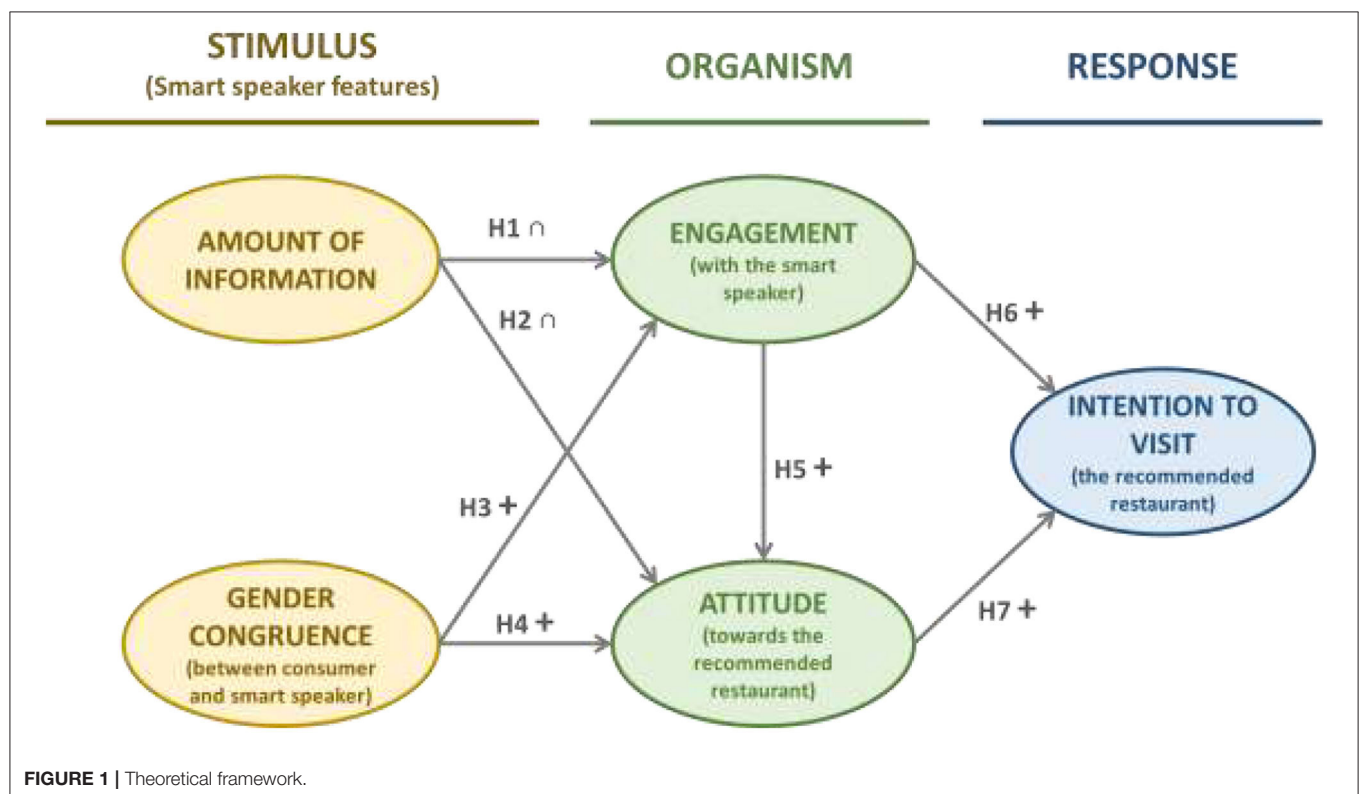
STIMULUS
(Smart speaker features)

ORGANISM

RESPONSE

AMOUNT OF INFORMATION

H1 ∩

H2 ∩

ENGAGEMENT
(with the smart speaker)

H6 +

INTENTION TO VISIT
(the recommended restaurant)

H5 +

H3 +

GENDER CONGRUENCE
(between consumer and smart speaker)

H4 +

ATTITUDE
(towards the recommended restaurant)

H7 +

FIGURE 1 | Theoretical framework.